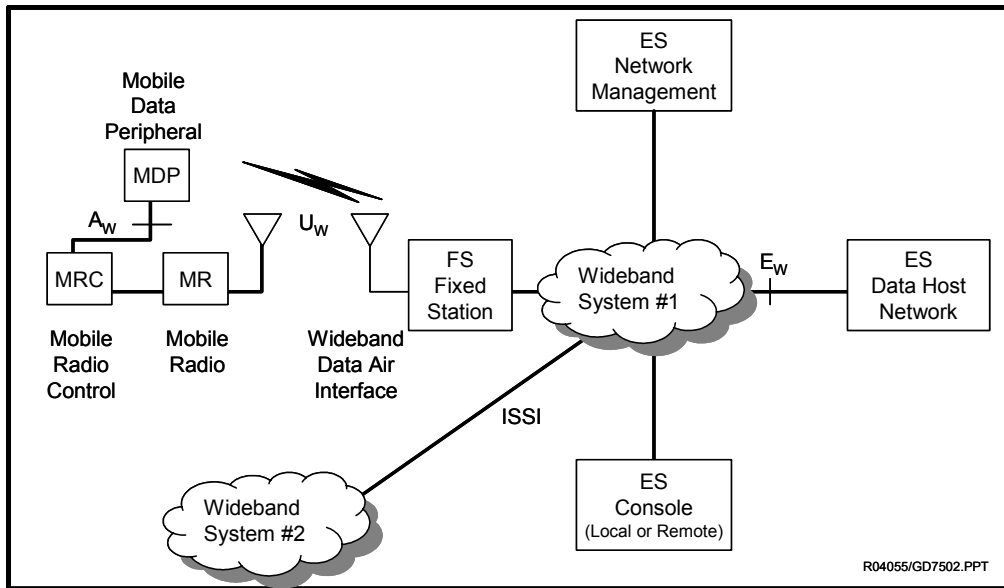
ES
Network
Management

Mobile
Data
Peripheral

MDP

$A_W$

$U_W$

MRC

MR

FS
Fixed
Station

Wideband
System #1

$E_W$

ES
Data Host
Network

Mobile
Radio
Control

Mobile
Radio

Wideband
Data Air
Interface

ISSI

Wideband
System #2

ES
Console
(Local or Remote)

R04055/GD7502.PPT